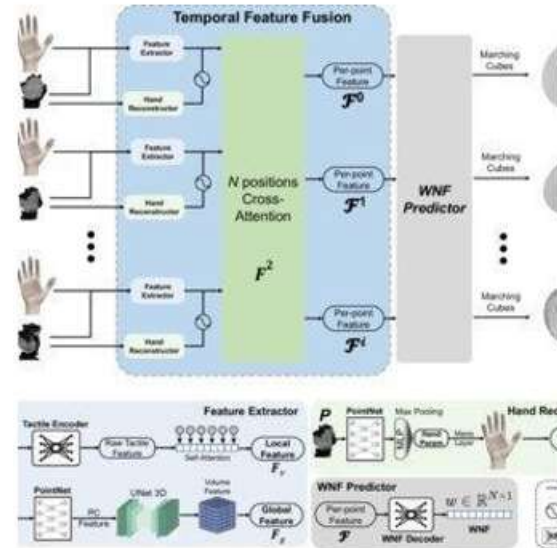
Temporal Feature Fusion

Feature Extractor

Hand Reconstructor

Feature Extractor

Hand Reconstructor

Feature Extractor

Hand Reconstructor

$N$ positions Cross-Attention

$\boldsymbol{F}^2$

Per-point Feature $\mathcal{F}^0$

Per-point Feature $\mathcal{F}^1$

Per-point Feature $\mathcal{F}^i$

WNF Predictor

Marching Cubes

Marching Cubes

Marching Cubes

Tactile Encoder

Feature Extractor

Raw Tactile Feature

Self-Attention

Local Feature $\boldsymbol{F}_v$

PointNet

PC Feature

UNet 3D

Volume Feature

Global Feature $\boldsymbol{F}_g$

$P$

PointNet

Max Pooling

MLP

Hand Param

Mano Layer

Hand Re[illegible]

WNF Predictor

Per-point Feature $\mathcal{F}$

WNF Decoder

$W \in \mathbb{R}^{N \times 1}$

WNF